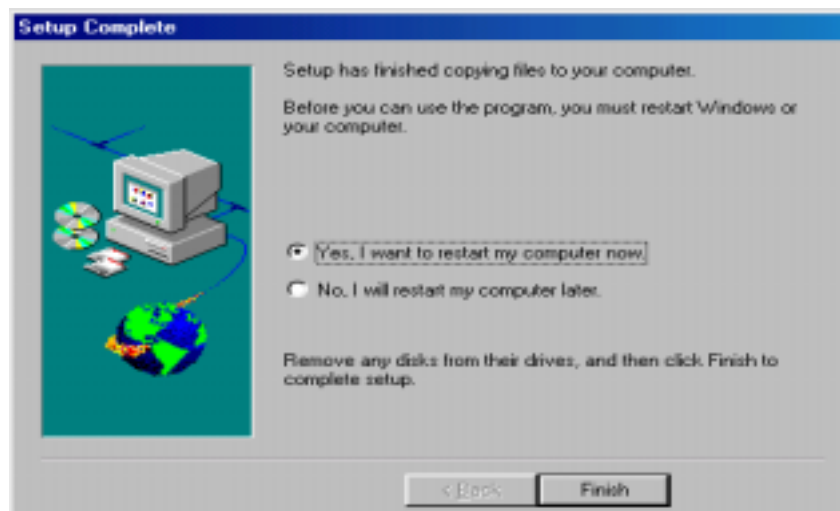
Setup Complete

Setup has finished copying files to your computer.

Before you can use the program, you must restart Windows or your computer.

Yes, I want to restart my computer now.

No, I will restart my computer later.

Remove any disks from their drives, and then click Finish to complete setup.

< Back

Finish